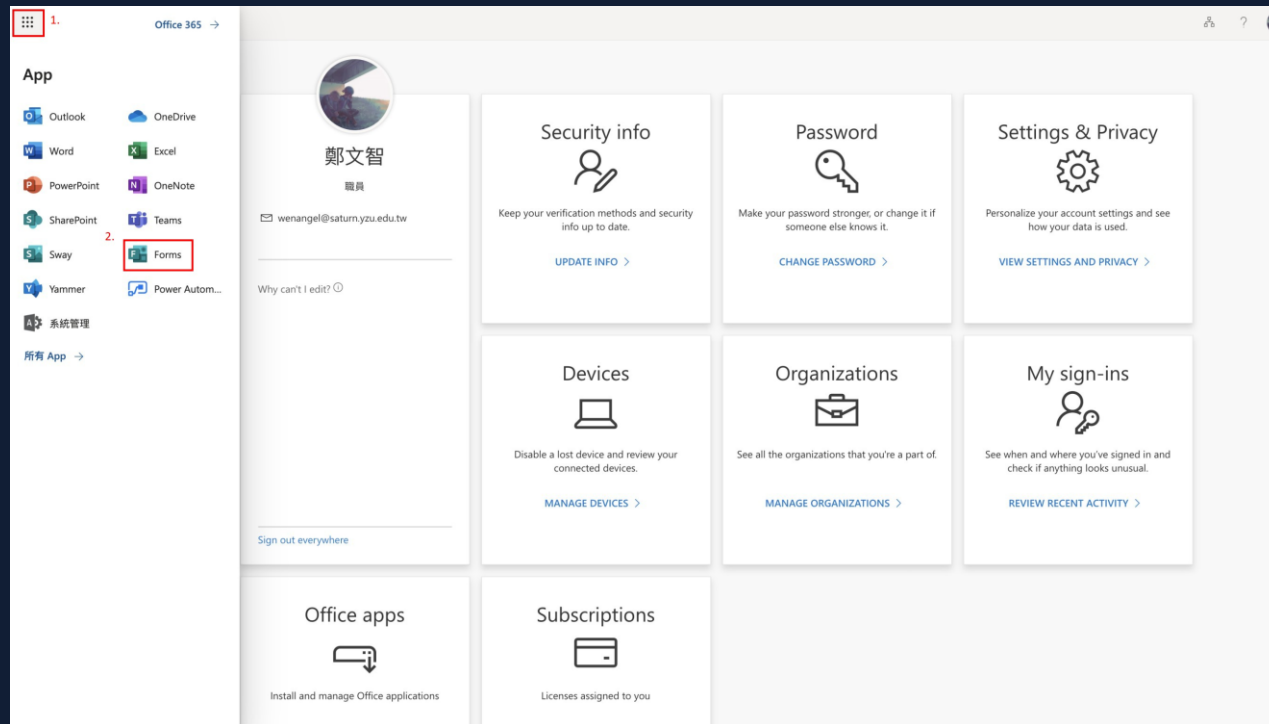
1.

Office 365 →

App

Outlook
OneDrive
Word
Excel
PowerPoint
OneNote
SharePoint
Teams
Sway
2.
Forms
Yammer
Power Autom...
系統管理

所有 App →

?

鄭文智

職員

wenangel@saturn.yzu.edu.tw

Why can't I edit?

Sign out everywhere

Security info

Keep your verification methods and security info up to date.

UPDATE INFO >

Password

Make your password stronger, or change it if someone else knows it.

CHANGE PASSWORD >

Settings & Privacy

Personalize your account settings and see how your data is used.

VIEW SETTINGS AND PRIVACY >

Devices

Disable a lost device and review your connected devices.

MANAGE DEVICES >

Organizations

See all the organizations that you're a part of.

MANAGE ORGANIZATIONS >

My sign-ins

See when and where you've signed in and check if anything looks unusual.

REVIEW RECENT ACTIVITY >

Office apps

Install and manage Office applications

Subscriptions

Licenses assigned to you